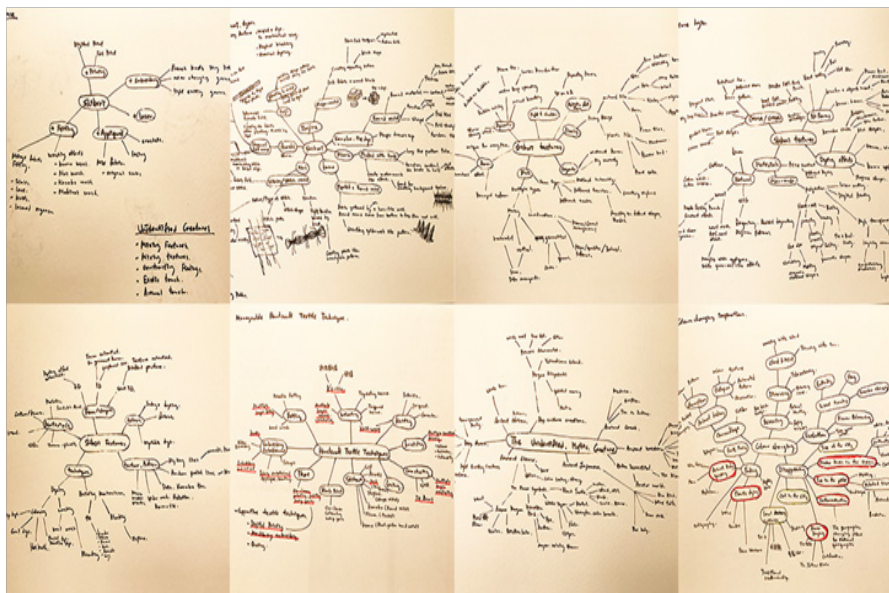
Silbert

Pattern

Appliqué

Embroidery

Understated Greatness
• Missing Features
• Missing Features
• Unrefreshing Feelings
• Erratic Touch
• Manual touch

Surface Features

Stitches

Unknowable Handcraft Textile Techniques

Handcraft Textile Techniques

The Understated, Mystical Greatness

Colour changing

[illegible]